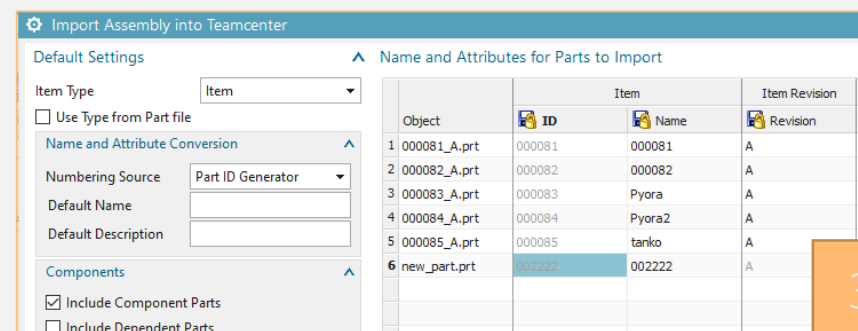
Import Assembly into Teamcenter

Default Settings

Item Type Item

Use Type from Part file

Name and Attribute Conversion

Numbering Source Part ID Generator

Default Name

Default Description

Components

Include Component Parts

Include Dependent Parts

Name and Attributes for Parts to Import

| | Object | Item ID | Item Name | Item Revision Revision |
|---|---|---|---|---|
| 1 | 000081_A.prt | 000081 | 000081 | A |
| 2 | 000082_A.prt | 000082 | 000082 | A |
| 3 | 000083_A.prt | 000083 | Pyora | A |
| 4 | 000084_A.prt | 000084 | Pyora2 | A |
| 5 | 000085_A.prt | 000085 | tanko | A |
| 6 | new_part.prt | 002222 | 002222 | A |

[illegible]